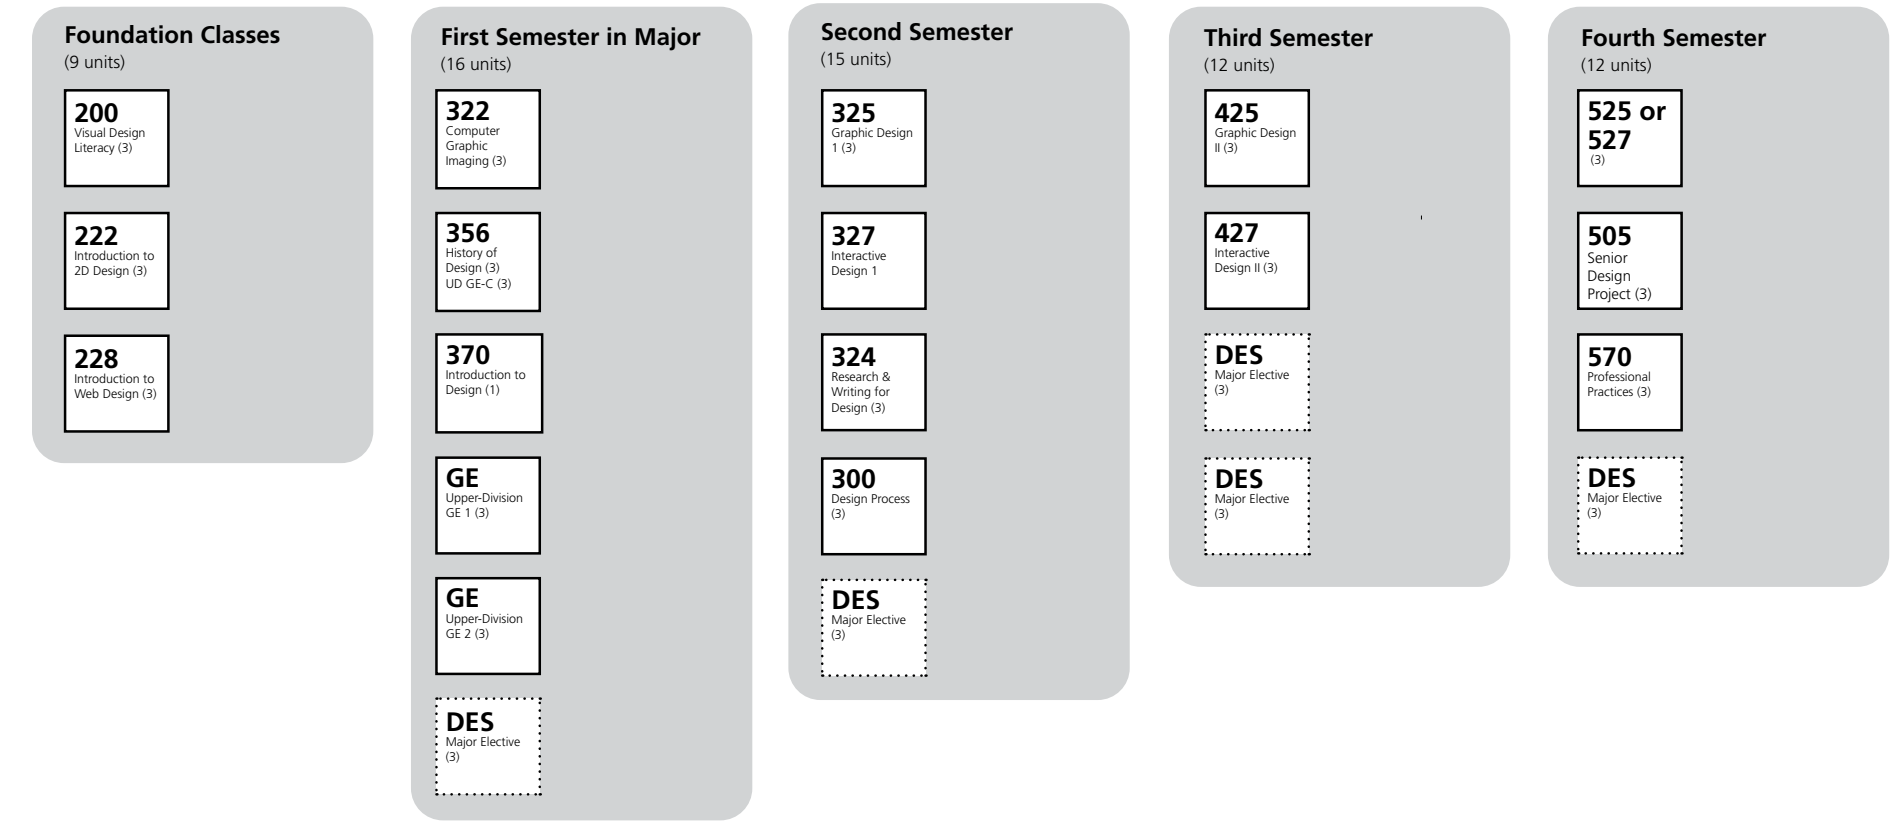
Foundation Classes
(9 units)

200
Visual Design Literacy (3)

222
Introduction to 2D Design (3)

228
Introduction to Web Design (3)

First Semester in Major
(16 units)

322
Computer Graphic Imaging (3)

356
History of Design (3)
UD GE-C (3)

370
Introduction to Design (1)

GE
Upper-Division GE 1 (3)

GE
Upper-Division GE 2 (3)

DES
Major Elective (3)

Second Semester
(15 units)

325
Graphic Design 1 (3)

327
Interactive Design 1

324
Research & Writing for Design (3)

300
Design Process (3)

DES
Major Elective (3)

Third Semester
(12 units)

425
Graphic Design II (3)

427
Interactive Design II (3)

DES
Major Elective (3)

DES
Major Elective (3)

Fourth Semester
(12 units)

525 or 527
(3)

505
Senior Design Project (3)

570
Professional Practices (3)

DES
Major Elective (3)